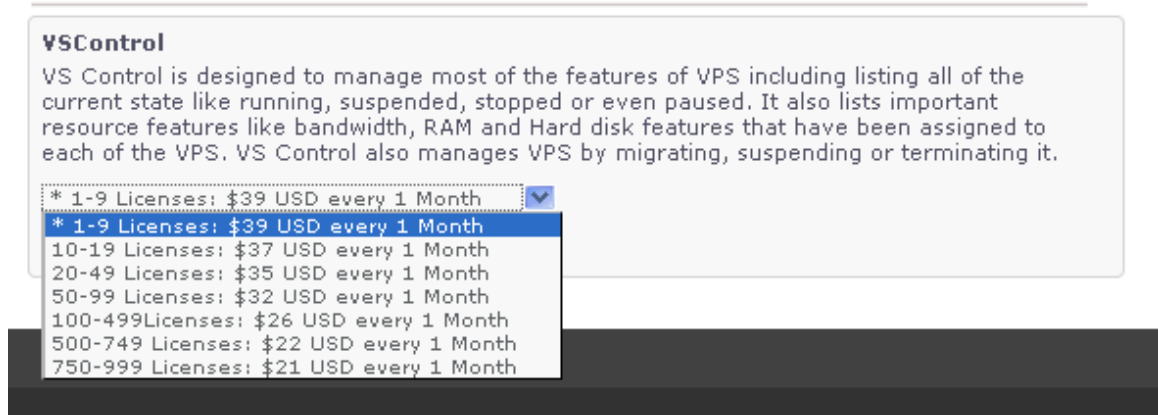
VSControl

VS Control is designed to manage most of the features of VPS including listing all of the current state like running, suspended, stopped or even paused. It also lists important resource features like bandwidth, RAM and Hard disk features that have been assigned to each of the VPS. VS Control also manages VPS by migrating, suspending or terminating it.

* 1-9 Licenses: \$39 USD every 1 Month
* 1-9 Licenses: \$39 USD every 1 Month
10-19 Licenses: \$37 USD every 1 Month
20-49 Licenses: \$35 USD every 1 Month
50-99 Licenses: \$32 USD every 1 Month
100-499Licenses: \$26 USD every 1 Month
500-749 Licenses: \$22 USD every 1 Month
750-999 Licenses: \$21 USD every 1 Month